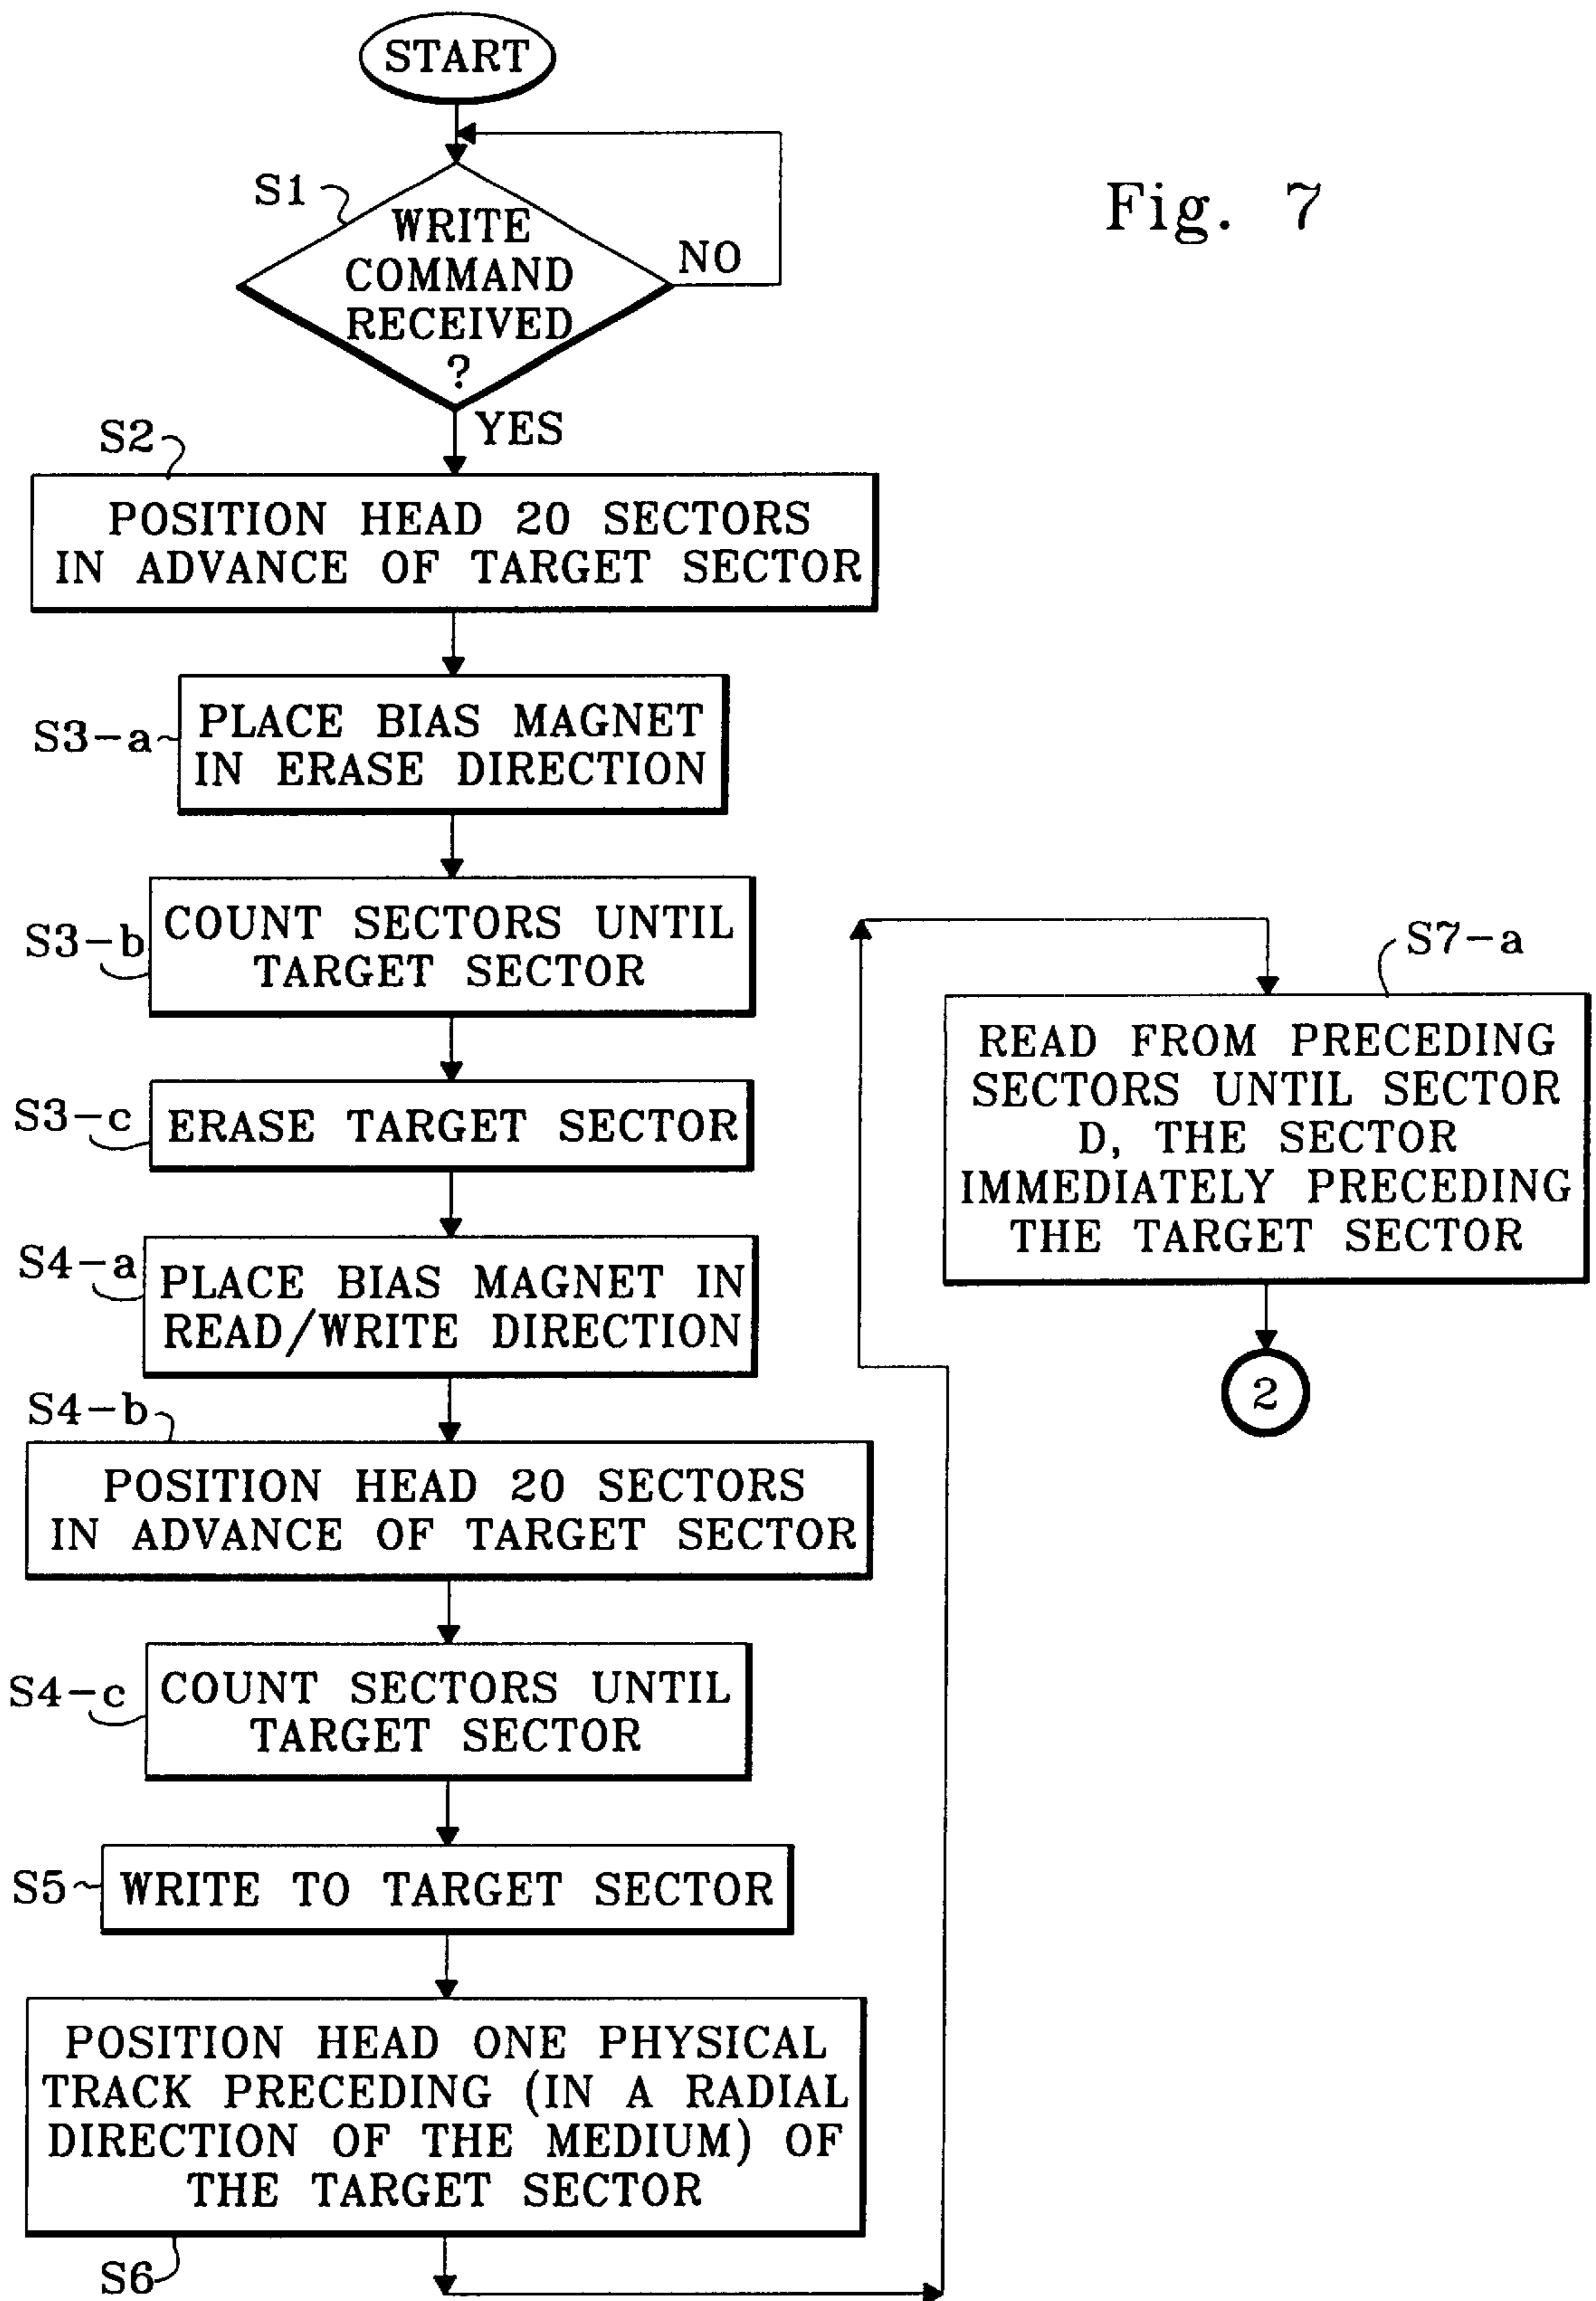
START

S1

WRITE COMMAND RECEIVED ?

NO

YES

Fig. 7

S2

POSITION HEAD 20 SECTORS IN ADVANCE OF TARGET SECTOR

S3-a

PLACE BIAS MAGNET IN ERASE DIRECTION

S3-b

COUNT SECTORS UNTIL TARGET SECTOR

S3-c

ERASE TARGET SECTOR

S4-a

PLACE BIAS MAGNET IN READ/WRITE DIRECTION

S4-b

POSITION HEAD 20 SECTORS IN ADVANCE OF TARGET SECTOR

S4-c

COUNT SECTORS UNTIL TARGET SECTOR

S5

WRITE TO TARGET SECTOR

POSITION HEAD ONE PHYSICAL TRACK PRECEDING (IN A RADIAL DIRECTION OF THE MEDIUM) OF THE TARGET SECTOR

S6

S7-a

READ FROM PRECEDING SECTORS UNTIL SECTOR D, THE SECTOR IMMEDIATELY PRECEDING THE TARGET SECTOR

2